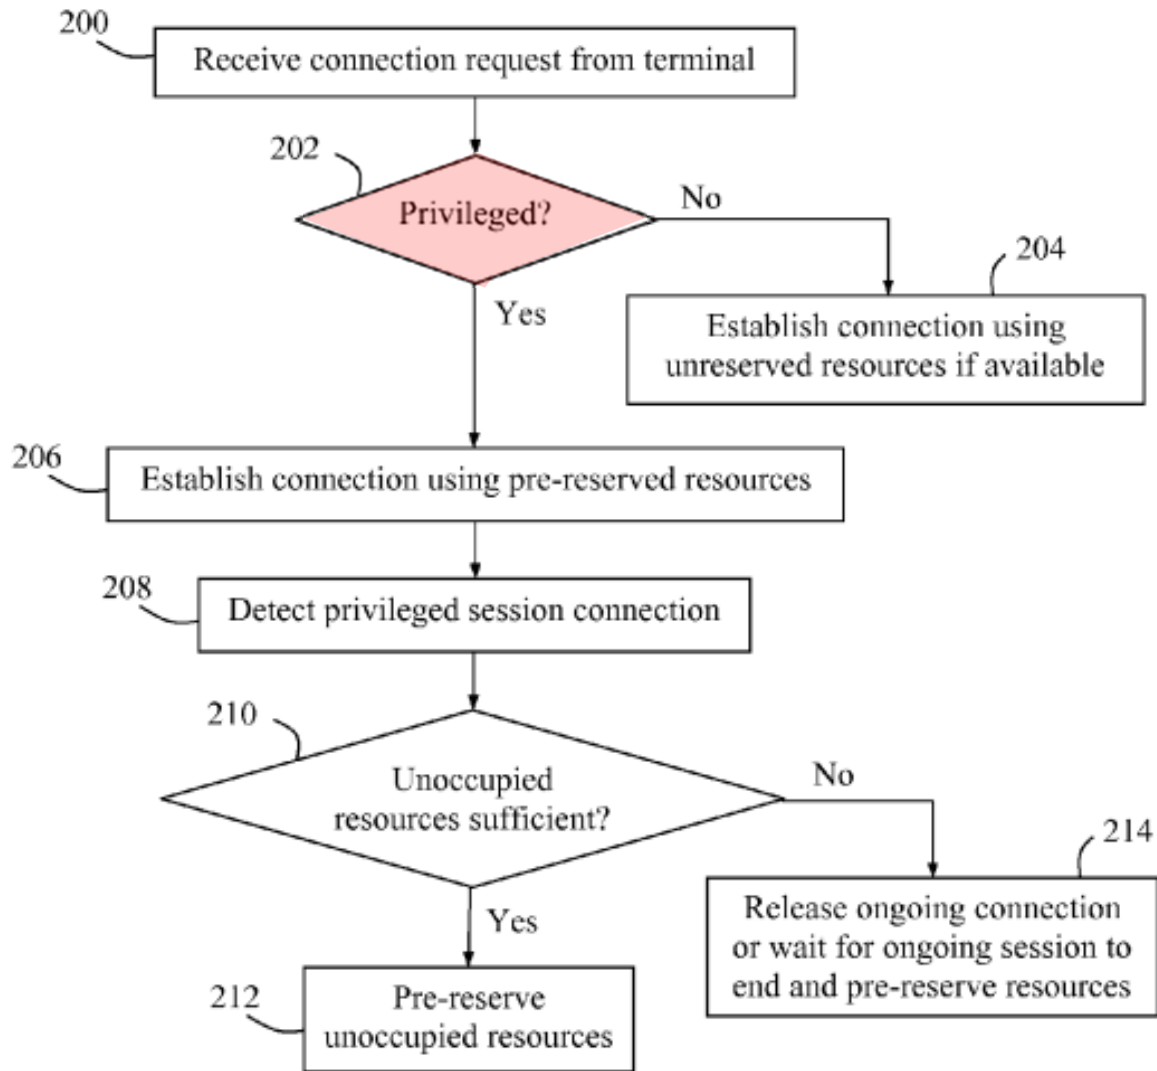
200
Receive connection request from terminal

202
Privileged?

No

204
Establish connection using unreserved resources if available

Yes

206
Establish connection using pre-reserved resources

208
Detect privileged session connection

210
Unoccupied resources sufficient?

No

214
Release ongoing connection or wait for ongoing session to end and pre-reserve resources

Yes

212
Pre-reserve unoccupied resources